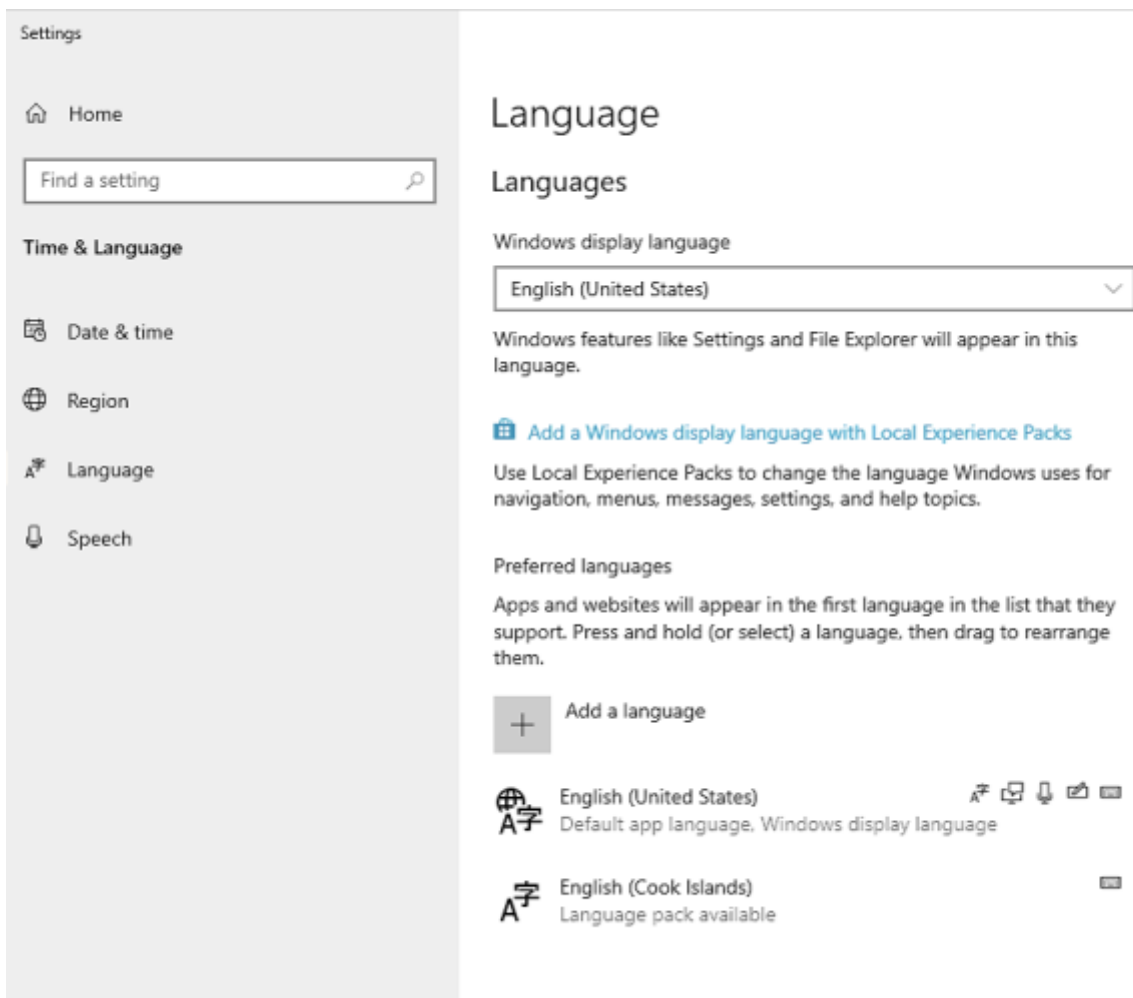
Settings

Home

Find a setting

Time & Language

Date & time

Region

Language

Speech

Language

Languages

Windows display language

English (United States)

Windows features like Settings and File Explorer will appear in this language.

Add a Windows display language with Local Experience Packs

Use Local Experience Packs to change the language Windows uses for navigation, menus, messages, settings, and help topics.

Preferred languages

Apps and websites will appear in the first language in the list that they support. Press and hold (or select) a language, then drag to rearrange them.

Add a language

English (United States)
Default app language, Windows display language

English (Cook Islands)
Language pack available